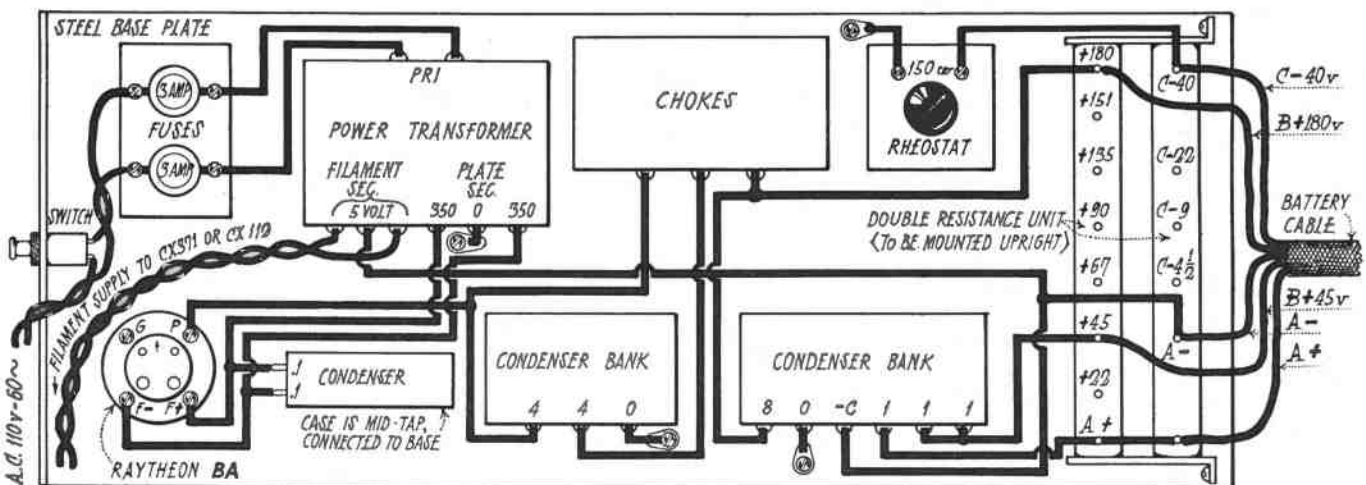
STEEL BASE PLATE

3AMP

FUSES

3AMP

SWITCH

A.C. 110v-60~

FILAMENT SUPPLY TO CX371 OR CX 112

PRI

POWER TRANSFORMER

FILAMENT SEC.

5 VOLT

PLATE SEC.

350 0 350

CHOKES

150 $\omega$

RHEOSTAT

+180

+157

+135

+90

+67

+45

+22

A +

C-40

C-22

C-9

C-$4\frac{1}{2}$

A-

DOUBLE RESISTANCE UNIT (TO BE MOUNTED UPRIGHT)

C-40v

B+180v

BATTERY CABLE

B+45v

A-

A+

G P

F- F+

RAYTHEON BA

1 1

CONDENSER

CASE IS MID-TAP, CONNECTED TO BASE

CONDENSER BANK

4 4 0

CONDENSER BANK

8 0 -C 1 1 1